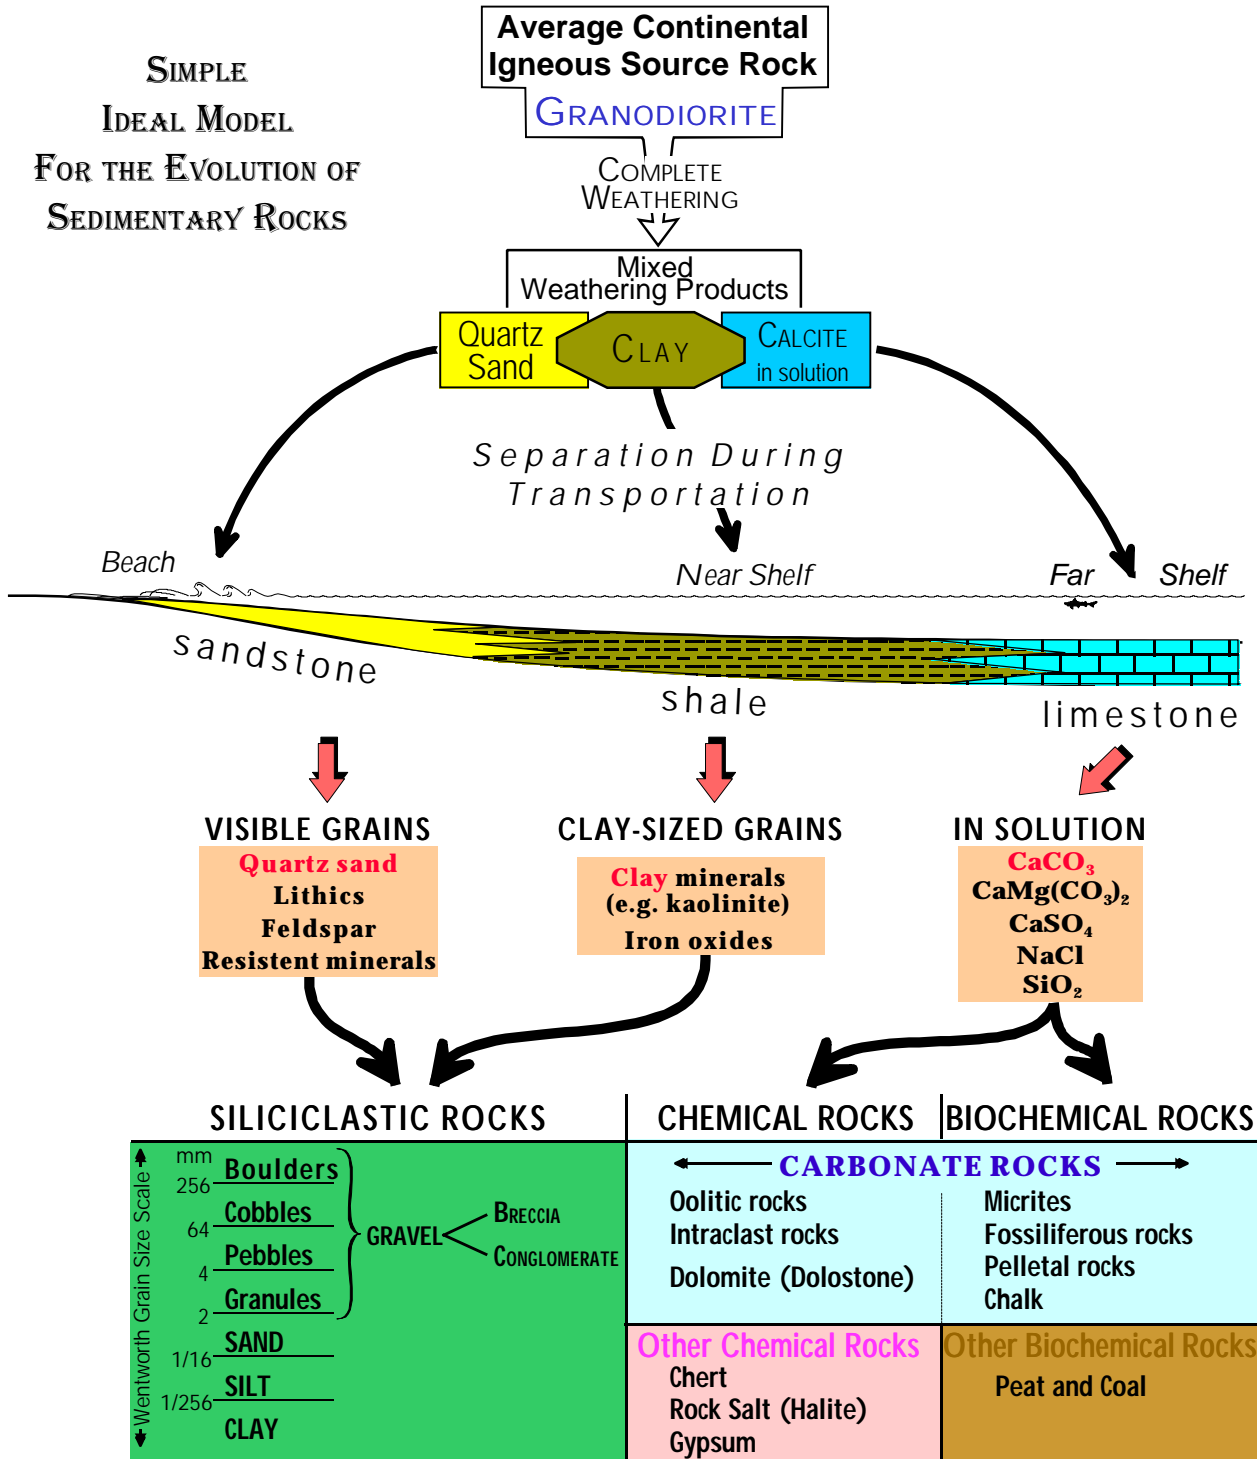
SIMPLE IDEAL MODEL FOR THE EVOLUTION OF SEDIMENTARY ROCKS

Average Continental Igneous Source Rock
GRANODIORITE

COMPLETE WEATHERING

Mixed Weathering Products

Quartz Sand
CLAY
CALCITE in solution

Separation During Transportation

Beach
Near Shelf
Far Shelf

sandstone
shale
limestone

VISIBLE GRAINS
Quartz sand
Lithics
Feldspar
Resistent minerals

CLAY-SIZED GRAINS
Clay minerals (e.g. kaolinite)
Iron oxides

IN SOLUTION
$CaCO_3$
$CaMg(CO_3)_2$
$CaSO_4$
NaCl
$SiO_2$

SILICICLASTIC ROCKS

CHEMICAL ROCKS

BIOCHEMICAL ROCKS

Wentworth Grain Size Scale
mm
256
64
4
2
1/16
1/256
Boulders
Cobbles
Pebbles
Granules
SAND
SILT
CLAY
GRAVEL
BRECCIA
CONGLOMERATE

CARBONATE ROCKS
Oolitic rocks
Intraclast rocks
Dolomite (Dolostone)
Micrites
Fossiliferous rocks
Pelletal rocks
Chalk

Other Chemical Rocks
Chert
Rock Salt (Halite)
Gypsum

Other Biochemical Rocks
Peat and Coal